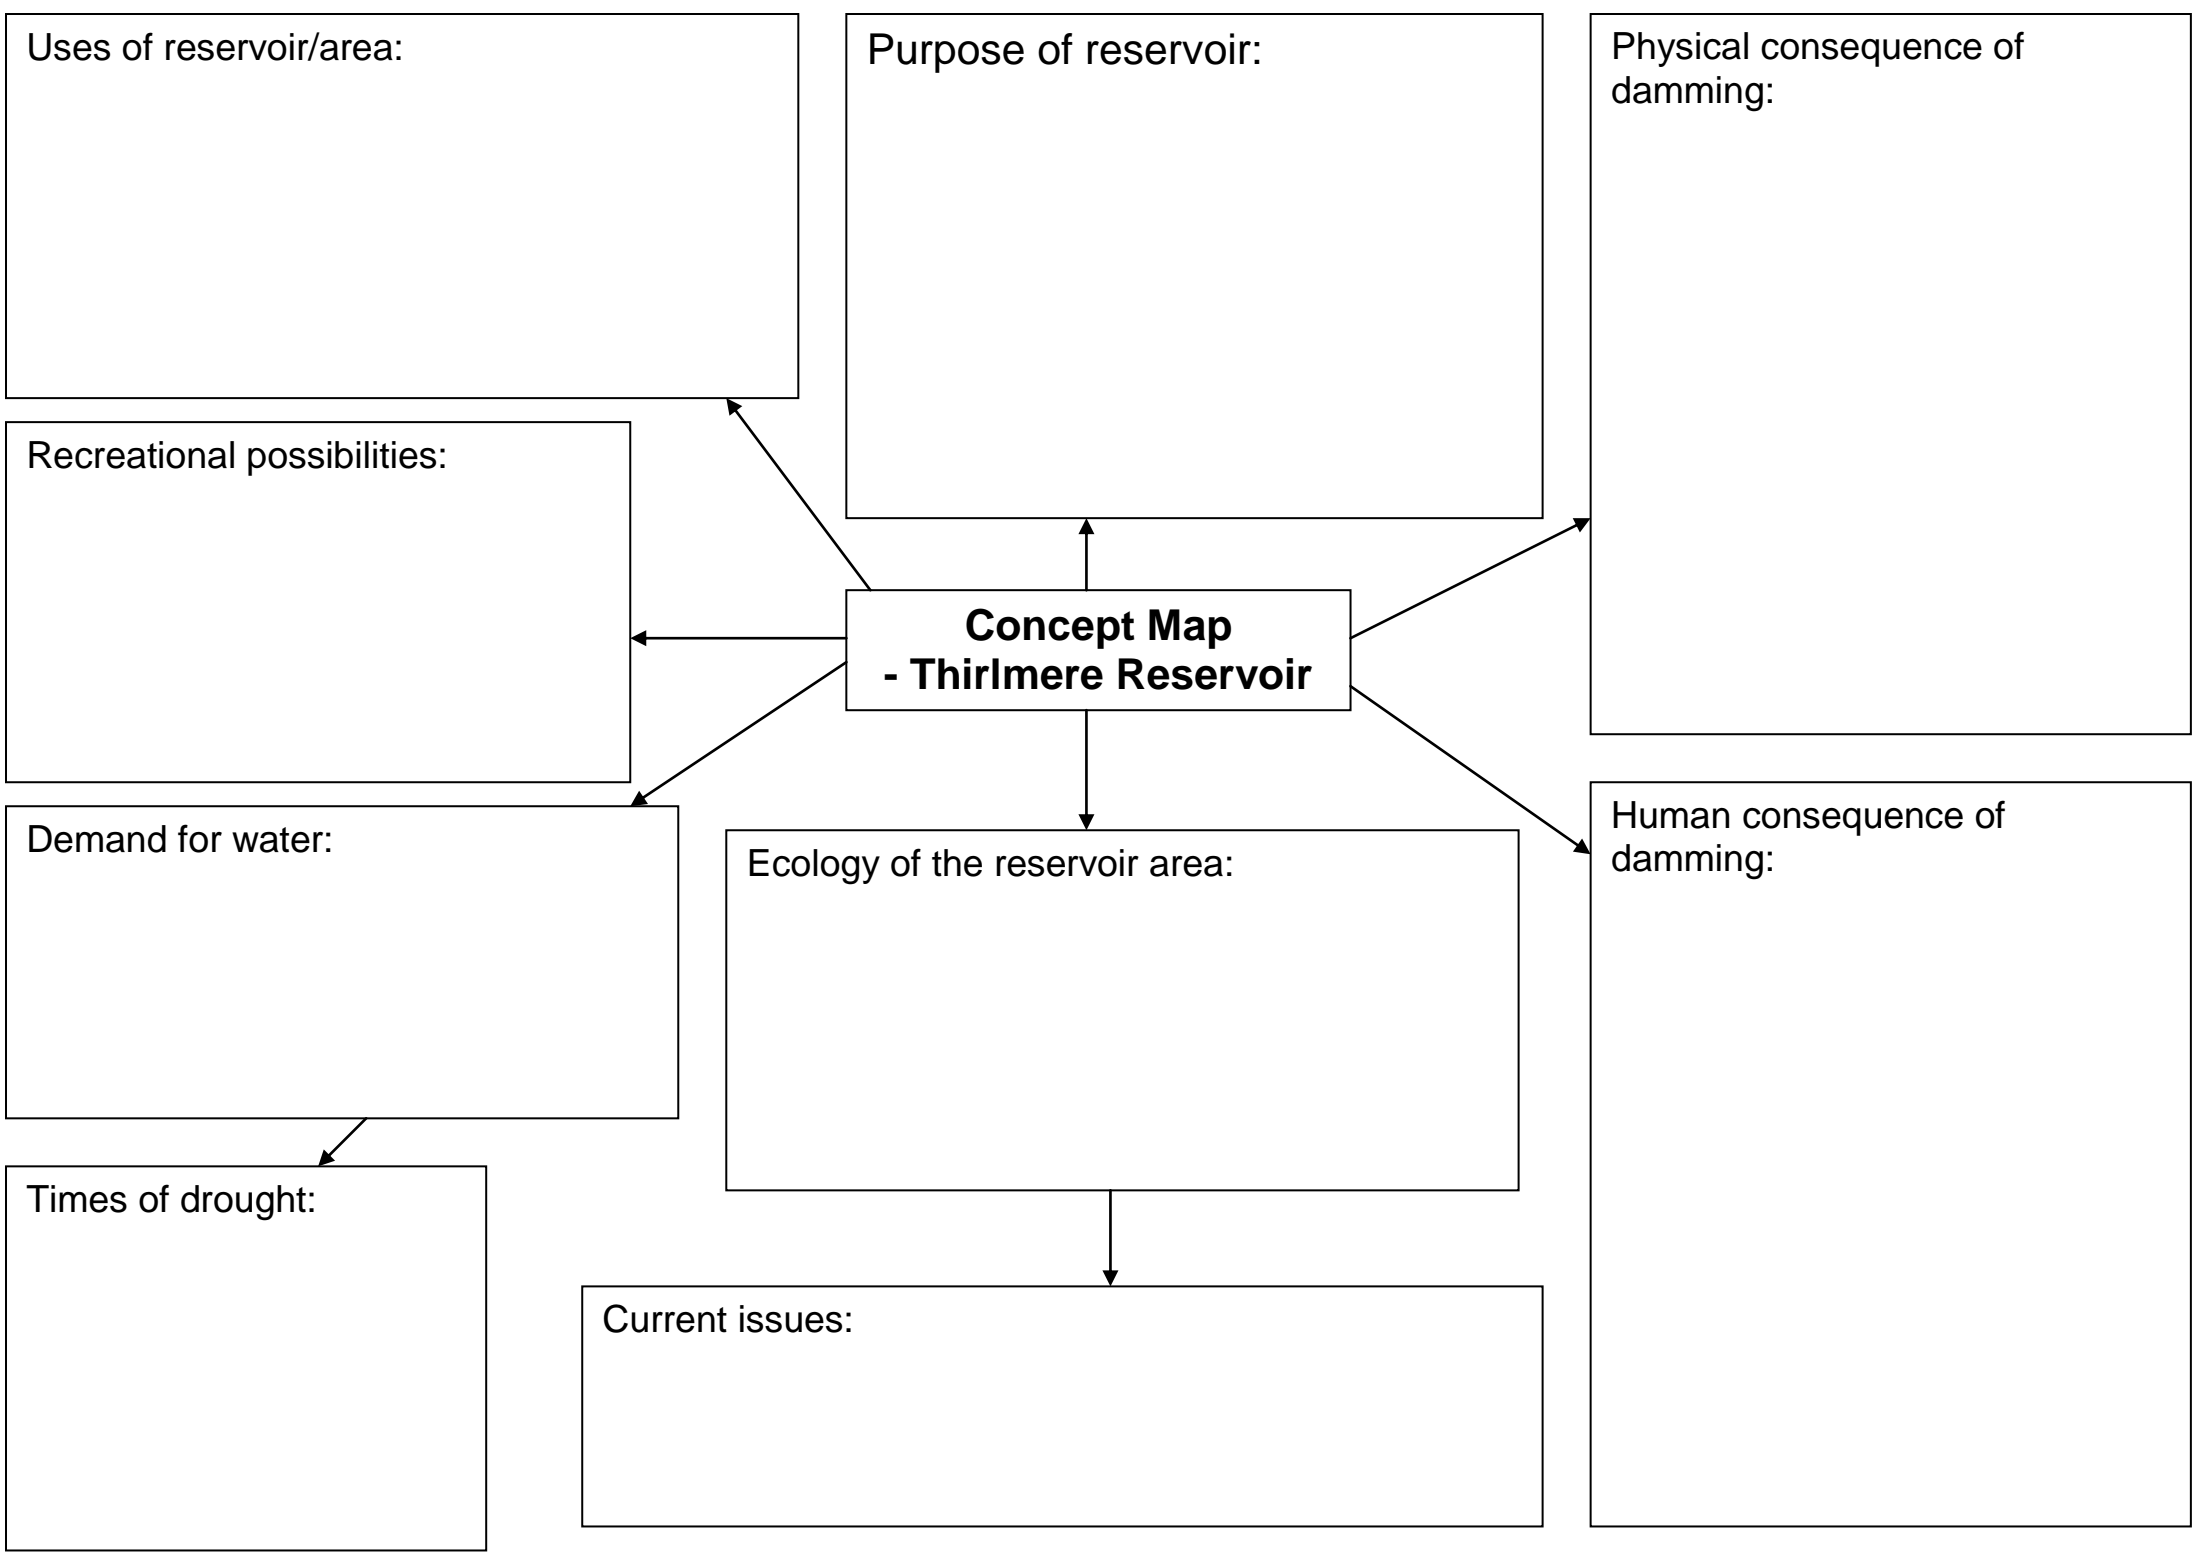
Uses of reservoir/area:

Purpose of reservoir:

Physical consequence of damming:

Recreational possibilities:

Concept Map
- Thirlmere Reservoir

Demand for water:

Ecology of the reservoir area:

Human consequence of damming:

Times of drought:

Current issues: